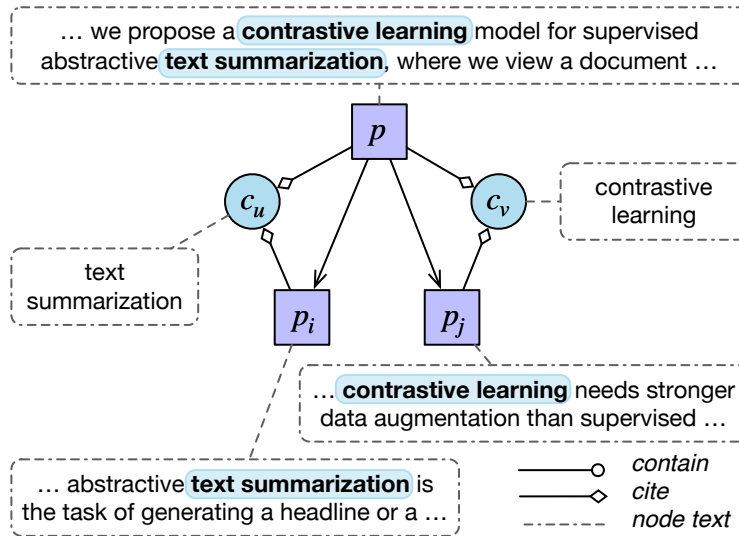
… we propose a **contrastive learning** model for supervised abstractive **text summarization**, where we view a document …

$p$

$c_u$

$c_v$

contrastive learning

text summarization

$p_i$

$p_j$

… **contrastive learning** needs stronger data augmentation than supervised …

… abstractive **text summarization** is the task of generating a headline or a …

contain

cite

node text